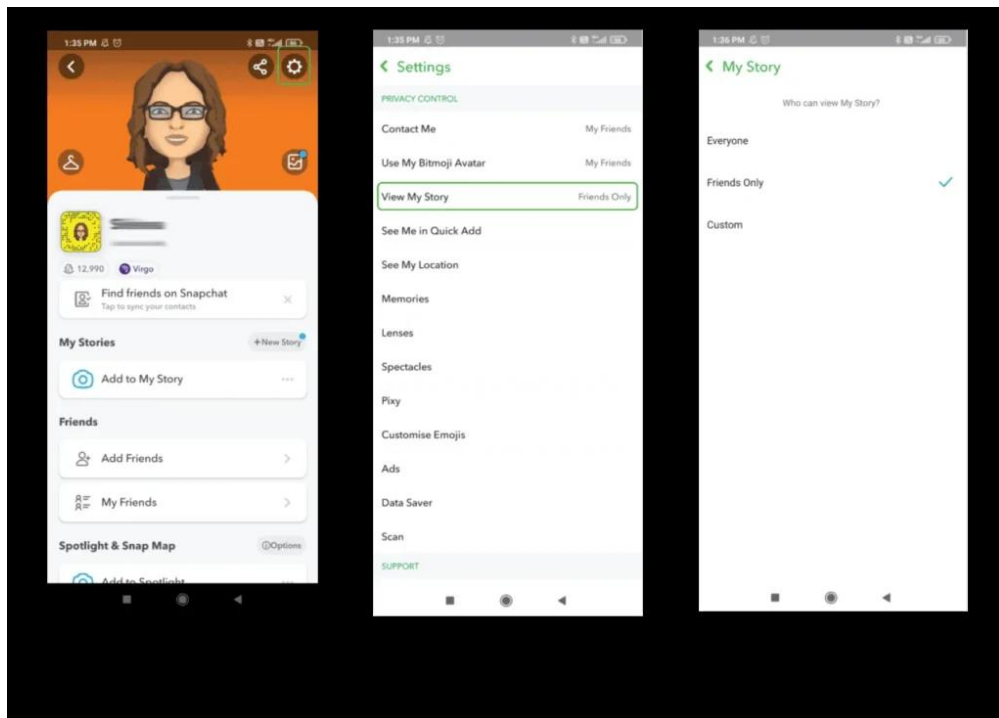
1:35 PM

12,990 Virgo

Find friends on Snapchat
Tap to sync your contacts

My Stories
+ New Story

Add to My Story

Friends

Add Friends

My Friends

Spotlight & Snap Map
Options

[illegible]

1:35 PM

Settings

PRIVACY CONTROL

Contact Me My Friends

Use My Bitmoji Avatar My Friends

View My Story Friends Only

See Me in Quick Add

See My Location

Memories

Lenses

Spectacles

Pixy

Customise Emojis

Ads

Data Saver

Scan

SUPPORT

1:36 PM

My Story

Who can view My Story?

Everyone

Friends Only

Custom